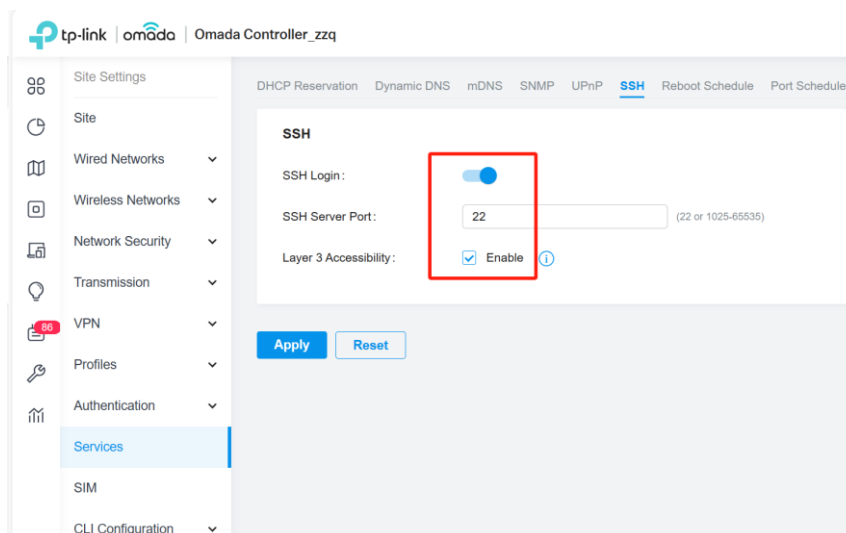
tp-link | omada | Omada Controller_zzq

86

Site Settings
Site
Wired Networks
Wireless Networks
Network Security
Transmission
VPN
Profiles
Authentication
Services
SIM
CLI Configuration

DHCP Reservation Dynamic DNS mDNS SNMP UPnP SSH Reboot Schedule Port Schedule

SSH

SSH Login:

SSH Server Port: 22 (22 or 1025-65535)

Layer 3 Accessibility: Enable

Apply Reset